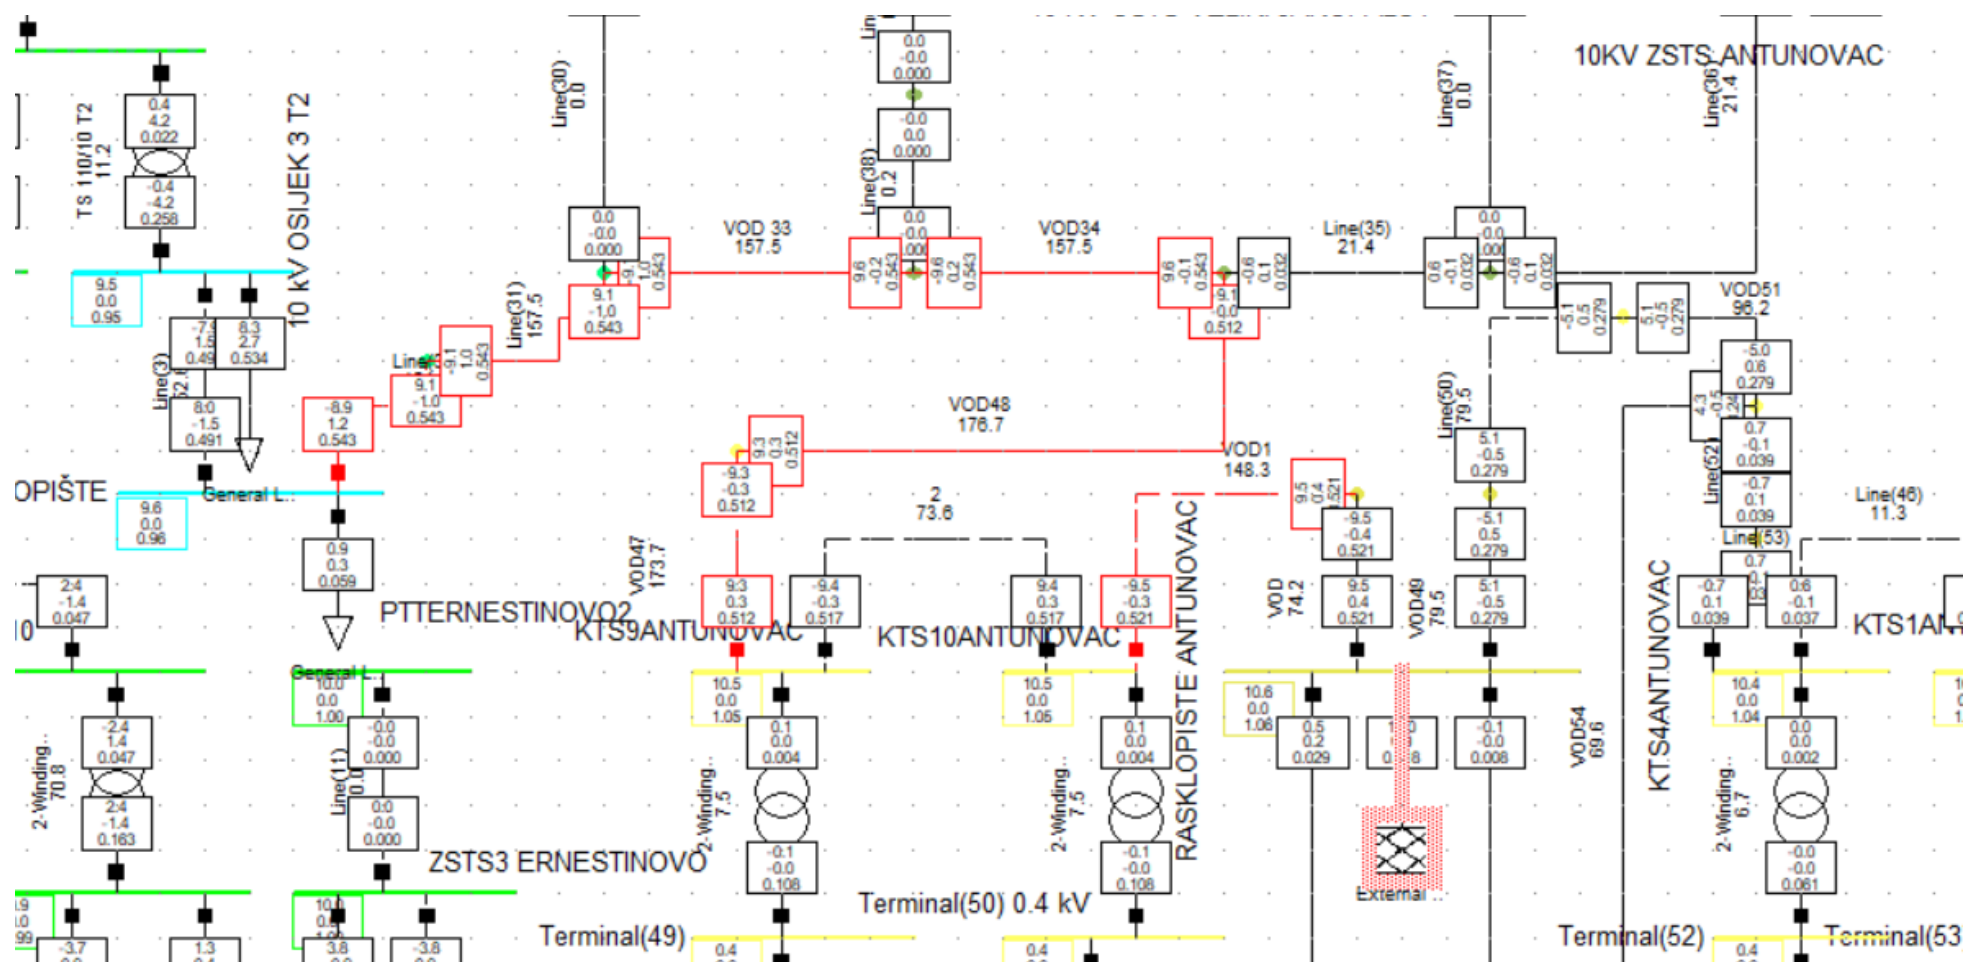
10KV ZSTS ANTUNOVAC

TS 110/10 T2
11.2

0.4
4.2
0.022

-0.4
-4.2
0.258

10 kV OSIJEK 3 T2

9.5
0.0
0.95

-7.5
1.5
0.49

8.3
2.7
0.534

Line(3)
32.0

8.0
-1.5
0.491

OPIŠTE

General L...

9.6
0.0
0.96

-8.9
1.2
0.543

0.9
0.3
0.059

PTTERNESTINOVO2

2.4
-1.4
0.047

10

General L...

10.0
0.0
1.00

-0.0
-0.0
0.000

Line(11)
0.0

0.0
-0.0
0.000

-2.4
1.4
0.047

2-Winding..
70.8

2.4
-1.4
0.163

ZSTS3 ERNESTINOVO

-3.7

1.3

10.0

3.8

-3.8

Line(30)
0.0

0.0
-0.0
0.000

9.1
1.0
0.543

9.1
-1.0
0.543

Line(31)
157.5

Line(3
9.1
-1.0
0.543

-9.1
1.0
0.543

VOD 33
157.5

0.0
-0.0
0.000

-0.0
0.0
0.000

Line(38)
0.2

0.0
0.0
0.000

9.6
-0.2
0.543

-9.6
0.2
0.543

VOD34
157.5

9.6
-0.1
0.543

-0.6
0.1
0.032

9.1
-0.0
0.512

Line(35)
21.4

Line(37)
0.0

0.0
-0.0
0.000

0.6
-0.1
0.032

-0.6
0.1
0.032

Line(36)
21.4

-5.1
0.5
0.279

5.1
-0.5
0.279

VOD51
96.2

-5.0
0.6
0.279

VOD48
176.7

9.3
0.3
0.512

-9.3
-0.3
0.512

VOD1
148.3

2
73.6

VOD47
173.7

9.3
0.3
0.512

-9.4
-0.3
0.517

KTS9ANTUNOVAC

9.4
0.3
0.517

-9.5
-0.3
0.521

KTS10ANTUNOVAC

RASKLOPISTE ANTUNOVAC

9.5
0.4
0.521

-9.5
-0.4
0.521

VOD
74.2

9.5
0.4
0.521

VOD49
79.5

Line(50)
79.5

5.1
-0.5
0.279

-5.1
0.5
0.279

5.1
-0.5
0.279

Line(52)

0.7
-0.1
0.039

-0.7
0.1
0.039

Line(53)

0.7

-0.7
0.1
0.039

0.6
-0.1
0.037

Line(46)
11.3

KTS1AN

KTS4ANTUNOVAC

10.5
0.0
1.05

0.1
0.0
0.004

2-Winding..
7.5

-0.1
-0.0
0.108

10.5
0.0
1.05

0.1
0.0
0.004

2-Winding..
7.5

-0.1
-0.0
0.108

10.6
0.0
1.06

0.5
0.2
0.029

External ..

-0.1
-0.0
0.008

VOD54
69.6

10.4
0.0
1.04

0.0
0.0
0.002

2-Winding..
6.7

-0.0
-0.0
0.061

Terminal(49)

0.4

Terminal(50) 0.4 kV

0.4

Terminal(52)

0.4

Terminal(53